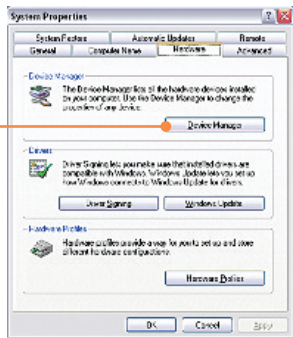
System Properties

System Restore | Automatic Updates | Remote
General | Computer Name | Hardware | Advanced

Device Manager

The Device Manager lists all the hardware devices installed on your computer. Use the Device Manager to change the properties of any device.

Device Manager

Drivers

Driver Signing lets you make sure that installed drivers are compatible with Windows. Windows Update lets you set up how Windows connects to Windows Update for drivers.

Driver Signing | Windows Update

Hardware Profiles

Hardware profiles provide a way for you to set up and store different hardware configurations.

Hardware Profiles

OK | Cancel | Apply